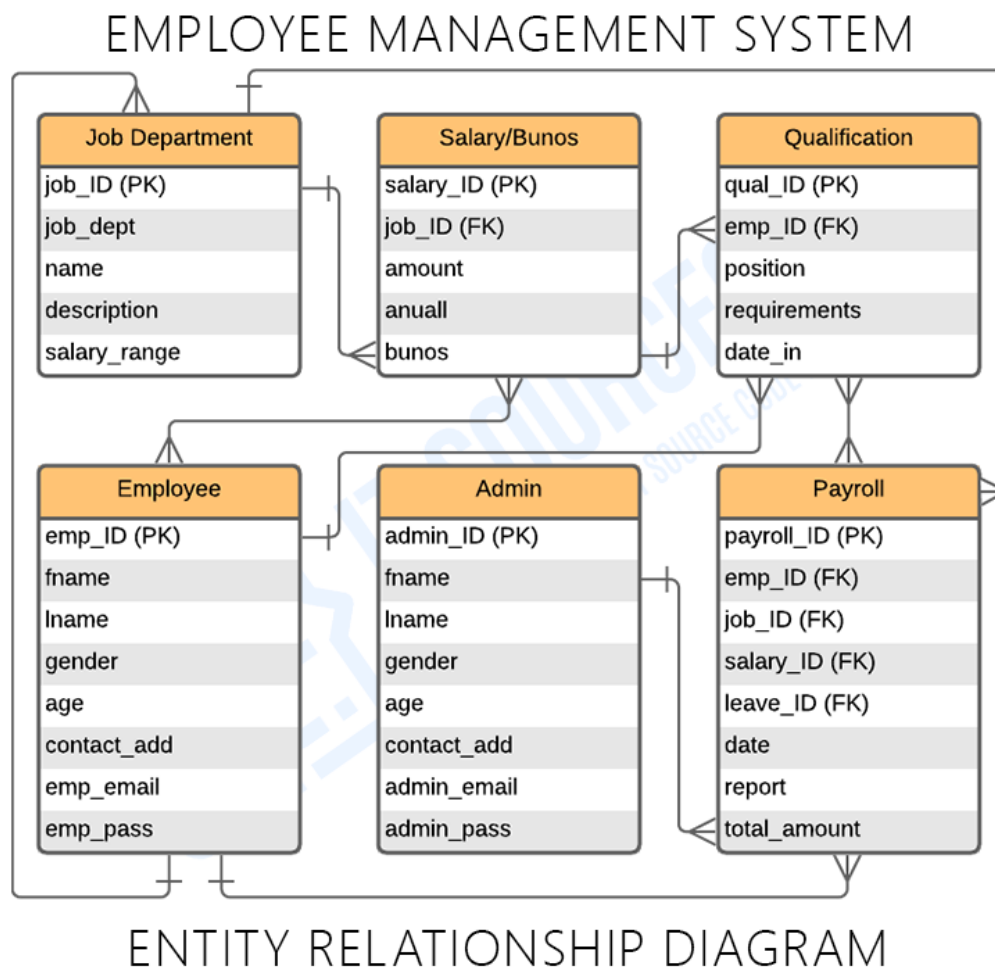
EMPLOYEE MANAGEMENT SYSTEM

Job Department
job_ID (PK)
job_dept
name
description
salary_range

Salary/Bunos
salary_ID (PK)
job_ID (FK)
amount
anuall
bunos

Qualification
qual_ID (PK)
emp_ID (FK)
position
requirements
date_in

Employee
emp_ID (PK)
fname
lname
gender
age
contact_add
emp_email
emp_pass

Admin
admin_ID (PK)
fname
lname
gender
age
contact_add
admin_email
admin_pass

Payroll
payroll_ID (PK)
emp_ID (FK)
job_ID (FK)
salary_ID (FK)
leave_ID (FK)
date
report
total_amount

ENTITY RELATIONSHIP DIAGRAM